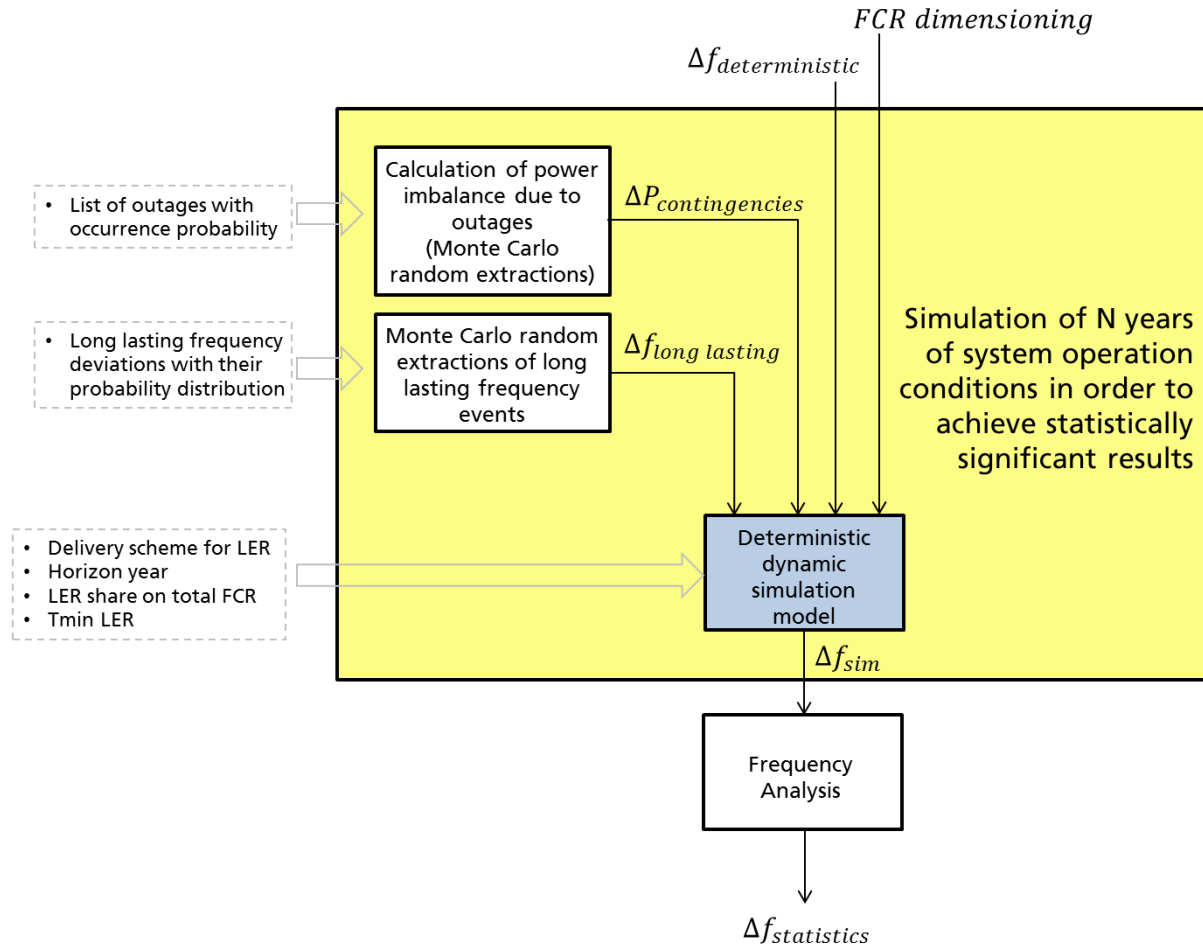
$FCR\ dimensioning$

$\Delta f_{deterministic}$

• List of outages with occurrence probability

Calculation of power imbalance due to outages (Monte Carlo random extractions)

$\Delta P_{contingencies}$

• Long lasting frequency deviations with their probability distribution

Monte Carlo random extractions of long lasting frequency events

$\Delta f_{long\ lasting}$

Simulation of N years of system operation conditions in order to achieve statistically significant results

• Delivery scheme for LER
• Horizon year
• LER share on total FCR
• Tmin LER

Deterministic dynamic simulation model

$\Delta f_{sim}$

Frequency Analysis

$\Delta f_{statistics}$